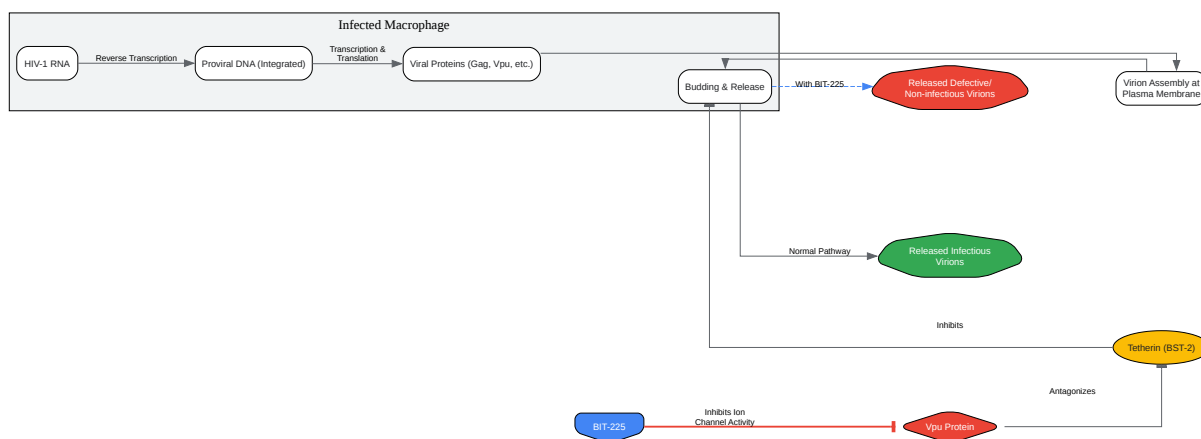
Infected Macrophage

HIV-1 RNA

Reverse Transcription

Proviral DNA (Integrated)

Transcription & Translation

Viral Proteins (Gag, Vpu, etc.)

Budding & Release

With BIT-225

Released Defective/ Non-infectious Virions

Virion Assembly at Plasma Membrane

Normal Pathway

Released Infectious Virions

Inhibits

Tetherin (BST-2)

Antagonizes

BIT-225

Inhibits Ion Channel Activity

Vpu Protein